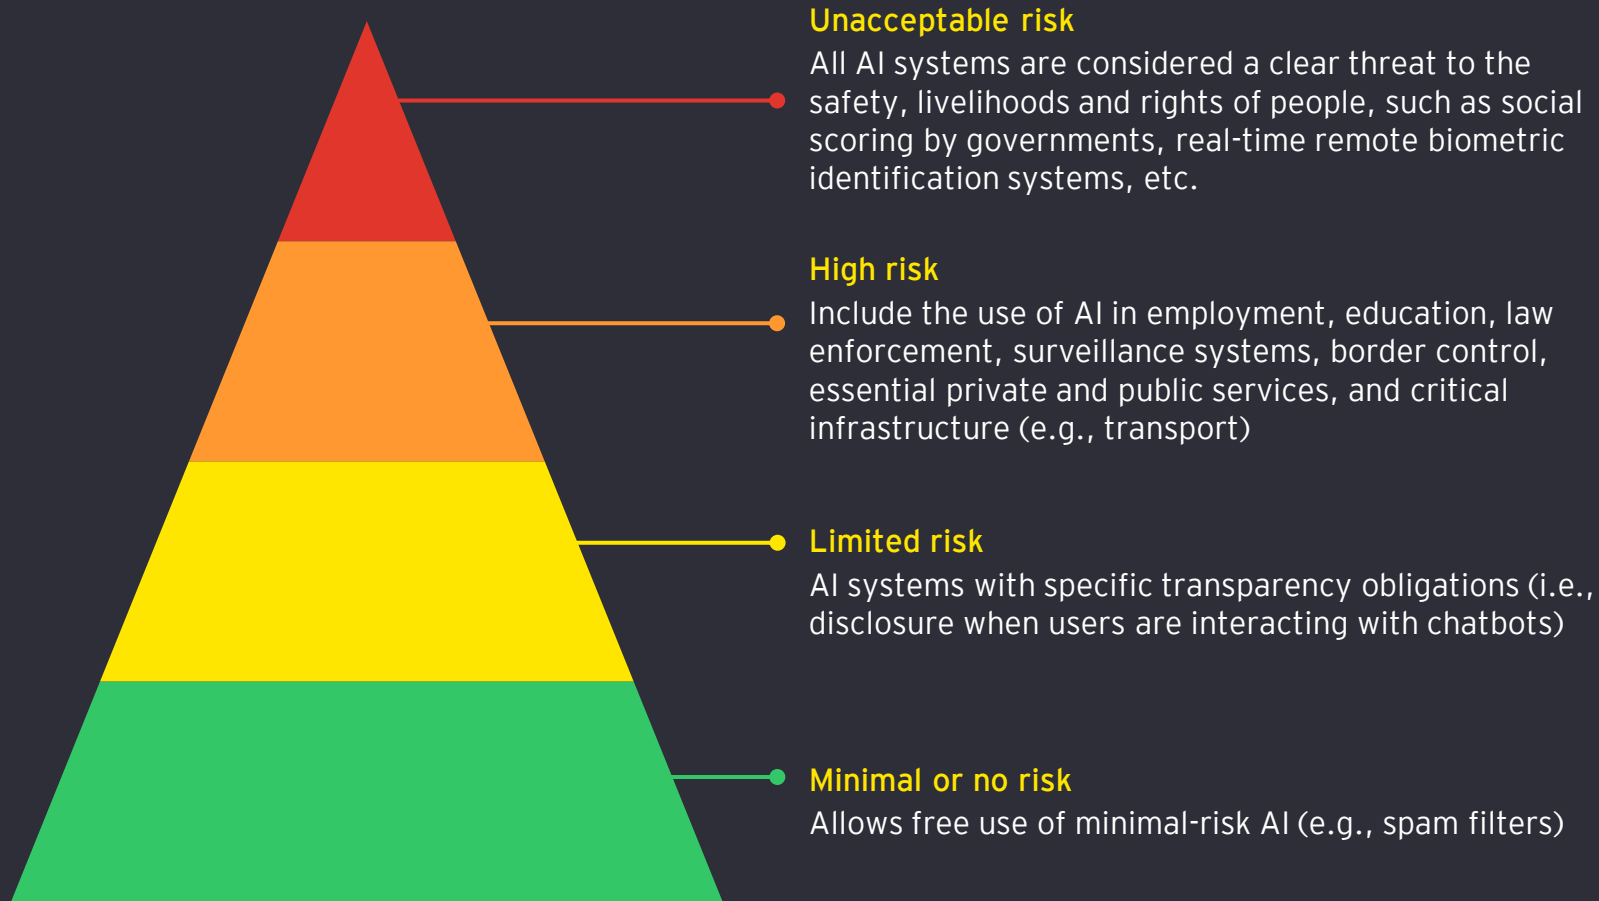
Unacceptable risk
All AI systems are considered a clear threat to the safety, livelihoods and rights of people, such as social scoring by governments, real-time remote biometric identification systems, etc.

High risk
Include the use of AI in employment, education, law enforcement, surveillance systems, border control, essential private and public services, and critical infrastructure (e.g., transport)

Limited risk
AI systems with specific transparency obligations (i.e., disclosure when users are interacting with chatbots)

Minimal or no risk
Allows free use of minimal-risk AI (e.g., spam filters)